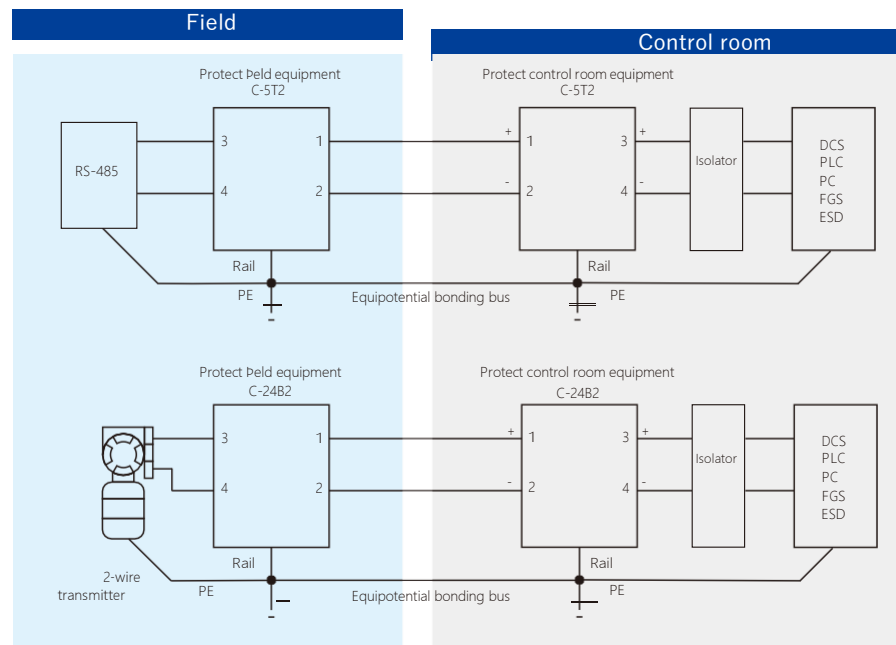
Field

Control room

Protect Þeld equipment
C-5T2

Protect control room equipment
C-5T2

RS-485

3
4
1
2

+
-
1
2
3
4
+
-

Isolator

DCS
PLC
PC
FGS
ESD

Rail
PE
Equipotential bonding bus
Rail
PE

Protect Þeld equipment
C-24B2

Protect control room equipment
C-24B2

3
4
1
2

+
-
1
2
3
4
+
-

Isolator

DCS
PLC
PC
FGS
ESD

2-wire
transmitter

Rail
PE
Equipotential bonding bus
Rail
PE